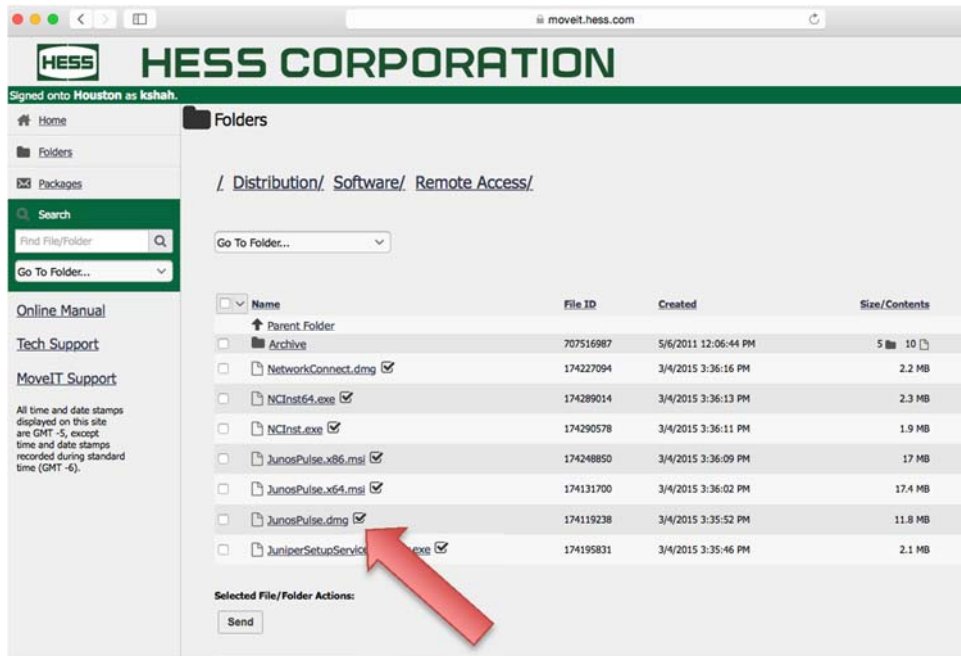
moveit.hess.com

HESS

HESS CORPORATION

Signed onto Houston as kshah.

Home

Folders

Packages

Search

Find File/Folder

Go To Folder...

Online Manual

Tech Support

MoveIT Support

All time and date stamps displayed on this site are GMT -5, except time and date stamps recorded during standard time (GMT -6).

Folders

/ Distribution/ Software/ Remote Access/

Go To Folder...

| | Name | File ID | Created | Size/Contents |
|---|---|---|---|---|
| | Parent Folder | | | |
| | Archive | 707516987 | 5/6/2011 12:06:44 PM | 5 10 |
| | NetworkConnect.dmg | 174227094 | 3/4/2015 3:36:16 PM | 2.2 MB |
| | NCInst64.exe | 174289014 | 3/4/2015 3:36:13 PM | 2.3 MB |
| | NCInst.exe | 174290578 | 3/4/2015 3:36:11 PM | 1.9 MB |
| | JunosPulse.x86.msi | 174248850 | 3/4/2015 3:36:09 PM | 17 MB |
| | JunosPulse.x64.msi | 174131700 | 3/4/2015 3:36:02 PM | 17.4 MB |
| | JunosPulse.dmg | 174119238 | 3/4/2015 3:35:52 PM | 11.8 MB |
| | JuniperSetupServic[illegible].exe | 174195831 | 3/4/2015 3:35:46 PM | 2.1 MB |

Selected File/Folder Actions:

Send